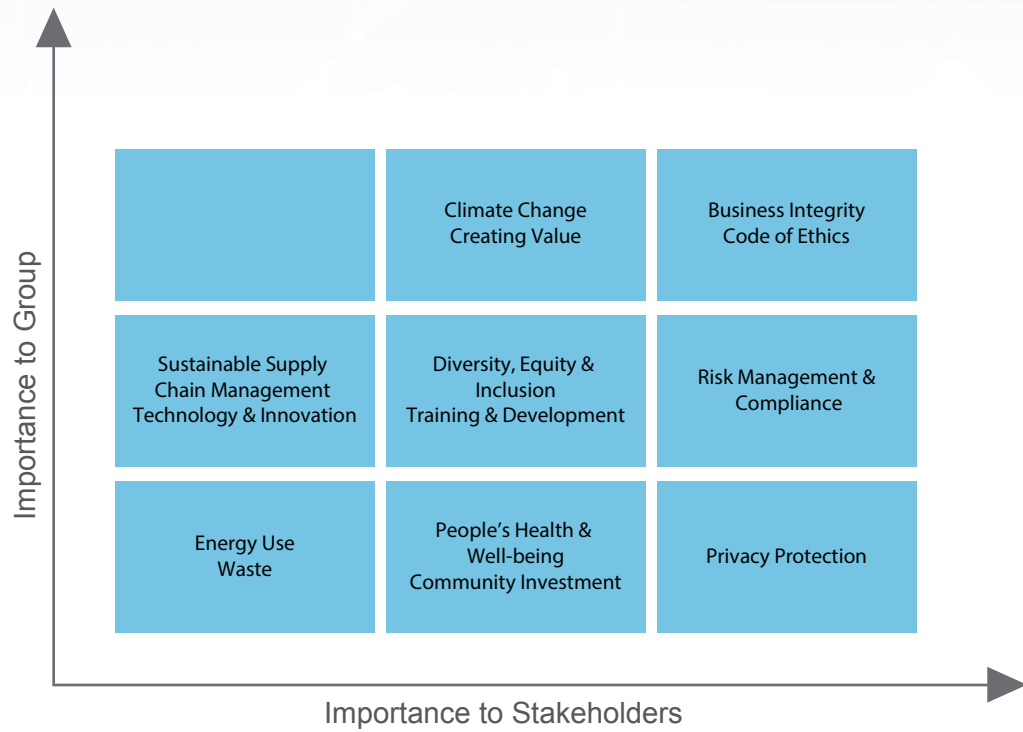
Importance to Group

Climate Change
Creating Value

Business Integrity
Code of Ethics

Sustainable Supply Chain Management
Technology & Innovation

Diversity, Equity & Inclusion
Training & Development

Risk Management & Compliance

Energy Use
Waste

People's Health & Well-being
Community Investment

Privacy Protection

Importance to Stakeholders